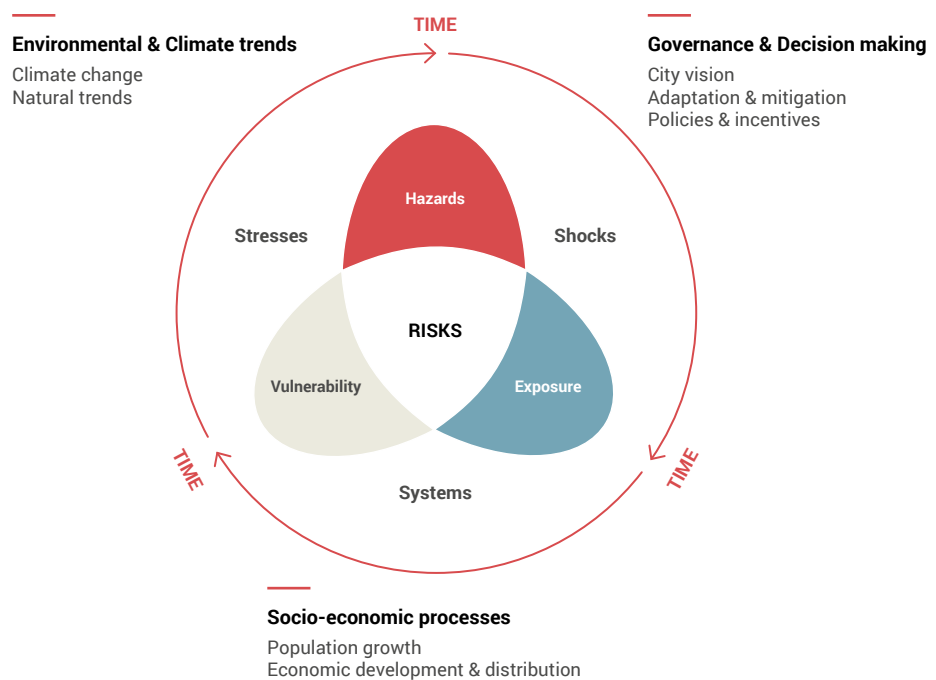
Environmental & Climate trends
Climate change
Natural trends

TIME

Governance & Decision making
City vision
Adaptation & mitigation
Policies & incentives

Hazards

Stresses

Shocks

RISKS

Vulnerability

Exposure

TIME

TIME

Systems

Socio-economic processes
Population growth
Economic development & distribution